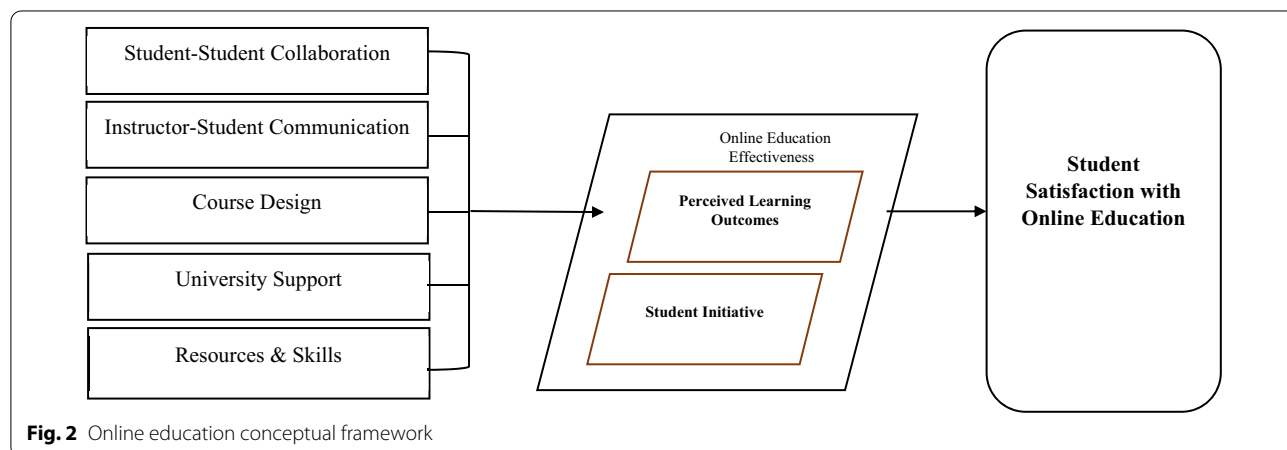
Student-Student Collaboration

Instructor-Student Communication

Course Design

University Support

Resources & Skills

Online Education Effectiveness

Perceived Learning Outcomes

Student Initiative

Student Satisfaction with Online Education

**Fig. 2** Online education conceptual framework